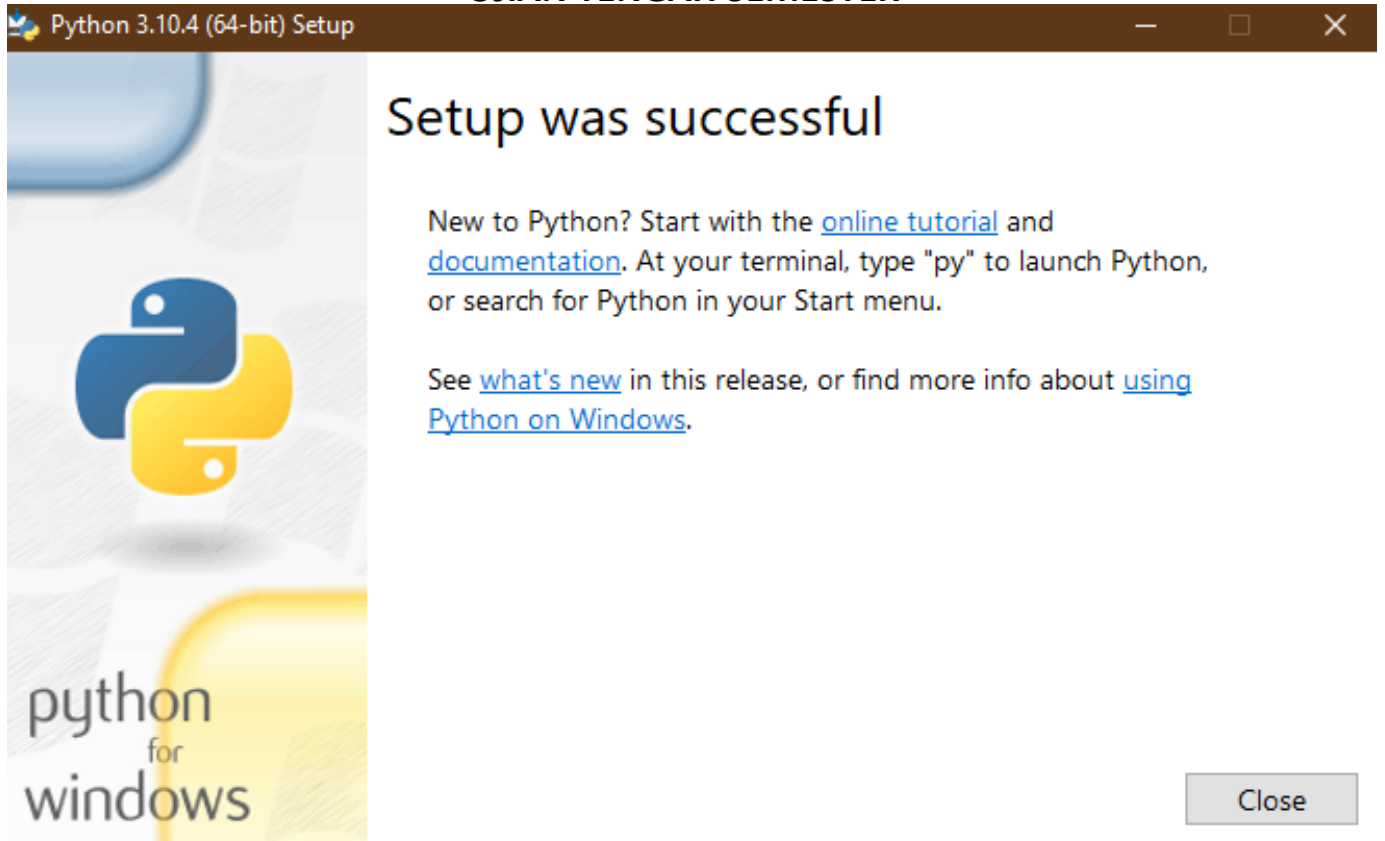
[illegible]

Python 3.10.4 (64-bit) Setup

Setup was successful

New to Python? Start with the online tutorial and documentation. At your terminal, type "py" to launch Python, or search for Python in your Start menu.

See what's new in this release, or find more info about using Python on Windows.

python for windows

Close